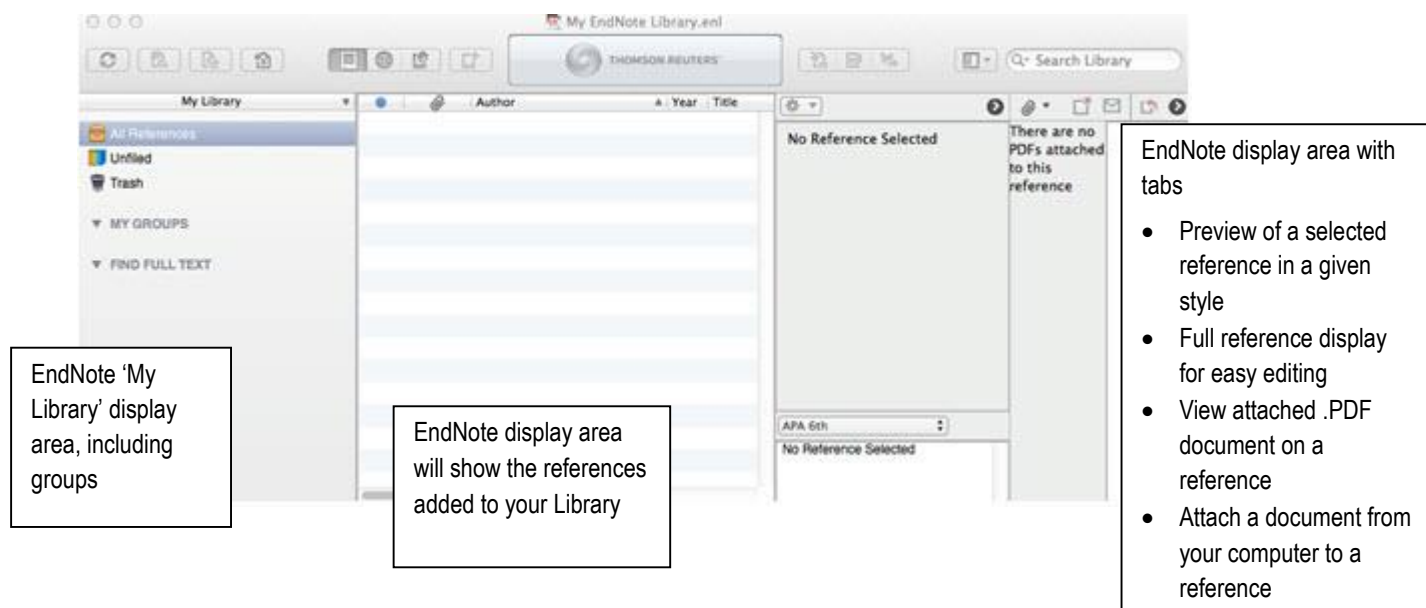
My EndNote Library.enl

THOMSON REUTERS

Search Library

My Library

Author

Year

Title

All References

Unfiled

Trash

MY GROUPS

FIND FULL TEXT

No Reference Selected

There are no PDFs attached to this reference

APA 6th

No Reference Selected

EndNote 'My Library' display area, including groups

EndNote display area will show the references added to your Library

EndNote display area with tabs

- Preview of a selected reference in a given style
- Full reference display for easy editing
- View attached .PDF document on a reference
- Attach a document from your computer to a reference